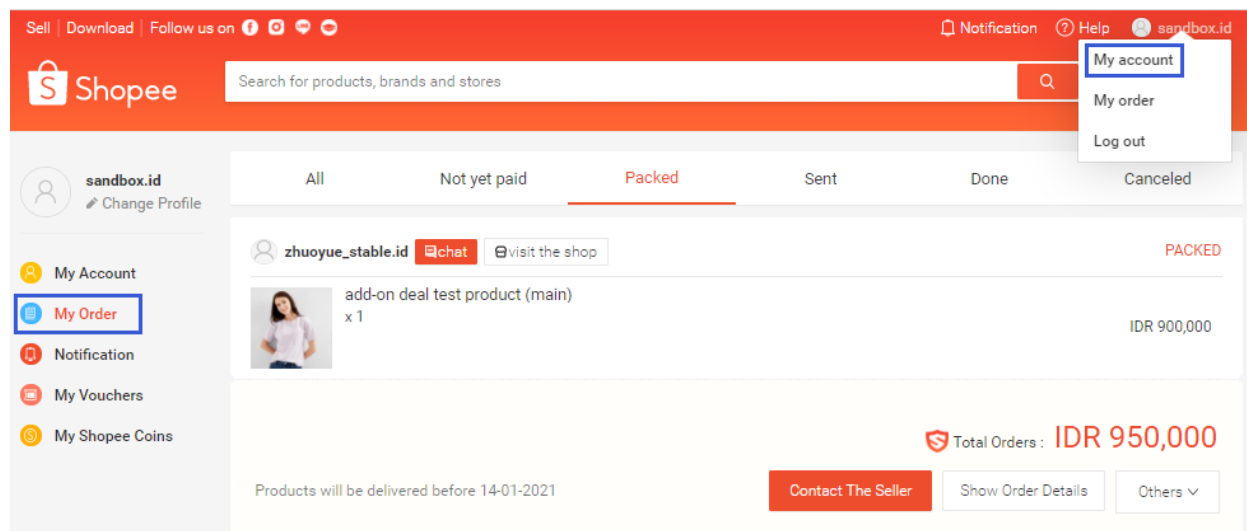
Sell | Download | Follow us on

Notification Help sandbox.id

Shopee

Search for products, brands and stores

My account
My order
Log out

sandbox.id
Change Profile

My Account
My Order
Notification
My Vouchers
My Shopee Coins

All Not yet paid Packed Sent Done Canceled

zhuoyue_stable.id chat visit the shop PACKED

add-on deal test product (main)
x 1
IDR 900,000

Total Orders : IDR 950,000

Products will be delivered before 14-01-2021

Contact The Seller Show Order Details Others